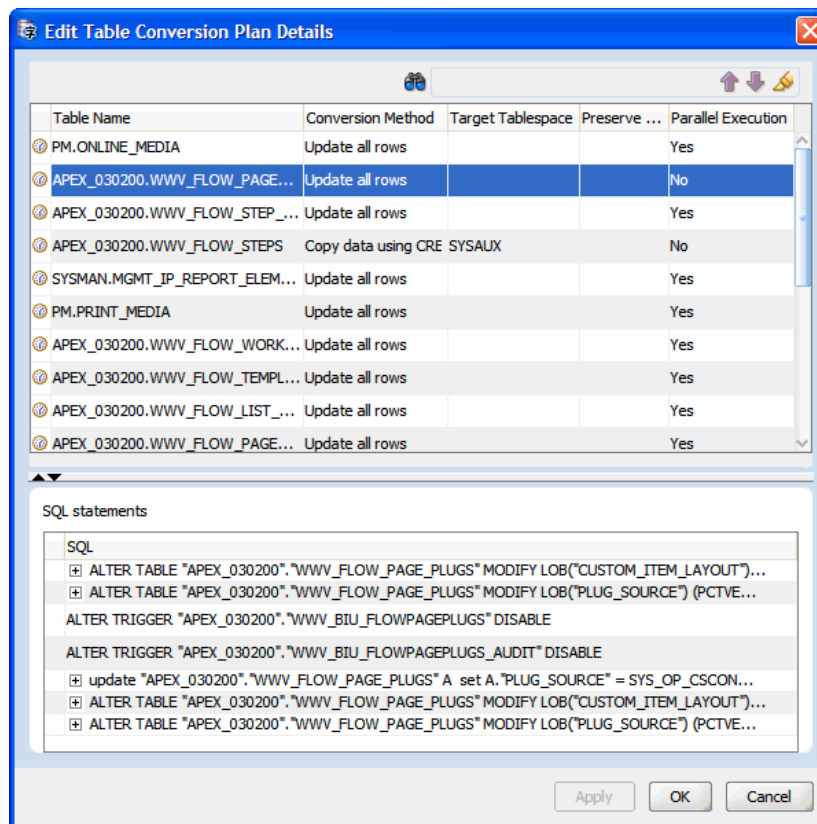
Edit Table Conversion Plan Details

| Table Name | Conversion Method | Target Tablespace | Preserve ... | Parallel Execution |
|---|---|---|---|---|
| PM.ONLINE_MEDIA | Update all rows | | | Yes |
| APEX_030200.WWV_FLOW_PAGE... | Update all rows | | | No |
| APEX_030200.WWV_FLOW_STEP_... | Update all rows | | | Yes |
| APEX_030200.WWV_FLOW_STEPS | Copy data using CRE | SYSAUX | | No |
| SYSMAN.MGMT_IP_REPORT_ELEM... | Update all rows | | | Yes |
| PM.PRINT_MEDIA | Update all rows | | | Yes |
| APEX_030200.WWV_FLOW_WORK... | Update all rows | | | Yes |
| APEX_030200.WWV_FLOW_TEMPL... | Update all rows | | | Yes |
| APEX_030200.WWV_FLOW_LIST_... | Update all rows | | | Yes |
| APEX_030200.WWV_FLOW_PAGE... | Update all rows | | | Yes |

SQL statements

| SQL |
|---|
| ALTER TABLE "APEX_030200"."WWV_FLOW_PAGE_PLUGS" MODIFY LOB("CUSTOM_ITEM_LAYOUT")... |
| ALTER TABLE "APEX_030200"."WWV_FLOW_PAGE_PLUGS" MODIFY LOB("PLUG_SOURCE") (PCTVE... |
| ALTER TRIGGER "APEX_030200"."WWV_BIU_FLOWPAGEPLUGS" DISABLE |
| ALTER TRIGGER "APEX_030200"."WWV_BIU_FLOWPAGEPLUGS_AUDIT" DISABLE |
| update "APEX_030200"."WWV_FLOW_PAGE_PLUGS" A set A."PLUG_SOURCE" = SYS_OP_CSCON... |
| ALTER TABLE "APEX_030200"."WWV_FLOW_PAGE_PLUGS" MODIFY LOB("CUSTOM_ITEM_LAYOUT")... |
| ALTER TABLE "APEX_030200"."WWV_FLOW_PAGE_PLUGS" MODIFY LOB("PLUG_SOURCE") (PCTVE... |

Apply OK Cancel